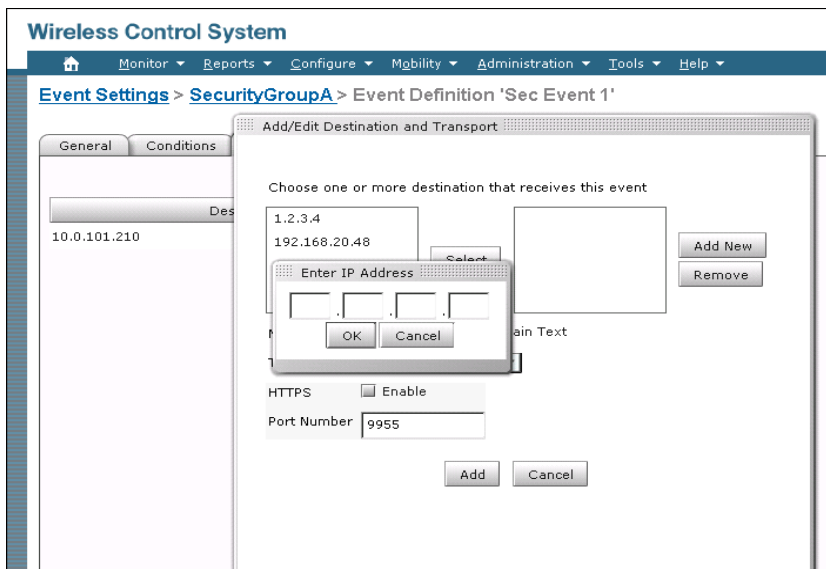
Wireless Control System

Monitor ▾ Reports ▾ Configure ▾ Mobility ▾ Administration ▾ Tools ▾ Help ▾

Event Settings > SecurityGroupA > Event Definition 'Sec Event 1'

General Conditions

Des

10.0.101.210

Add/Edit Destination and Transport

Choose one or more destination that receives this event

1.2.3.4

192.168.20.48

Select

Add New

Remove

Enter IP Address

. . .

OK Cancel

M

ain Text

T

HTTPS Enable

Port Number 9955

Add Cancel